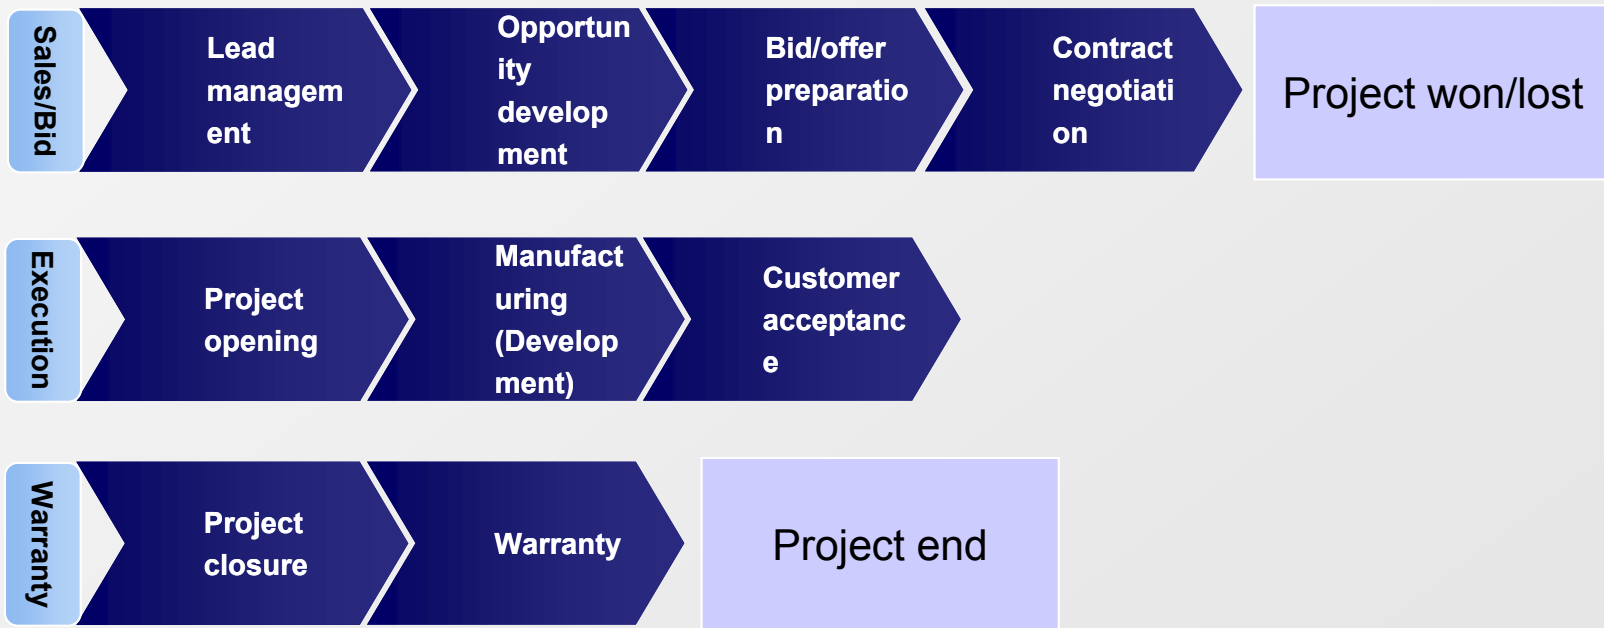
Sales/Bid

Lead management

Opportunity development

Bid/offer preparation

Contract negotiation

Project won/lost

Execution

Project opening

Manufacturing (Development)

Customer acceptance

Warranty

Project closure

Warranty

Project end